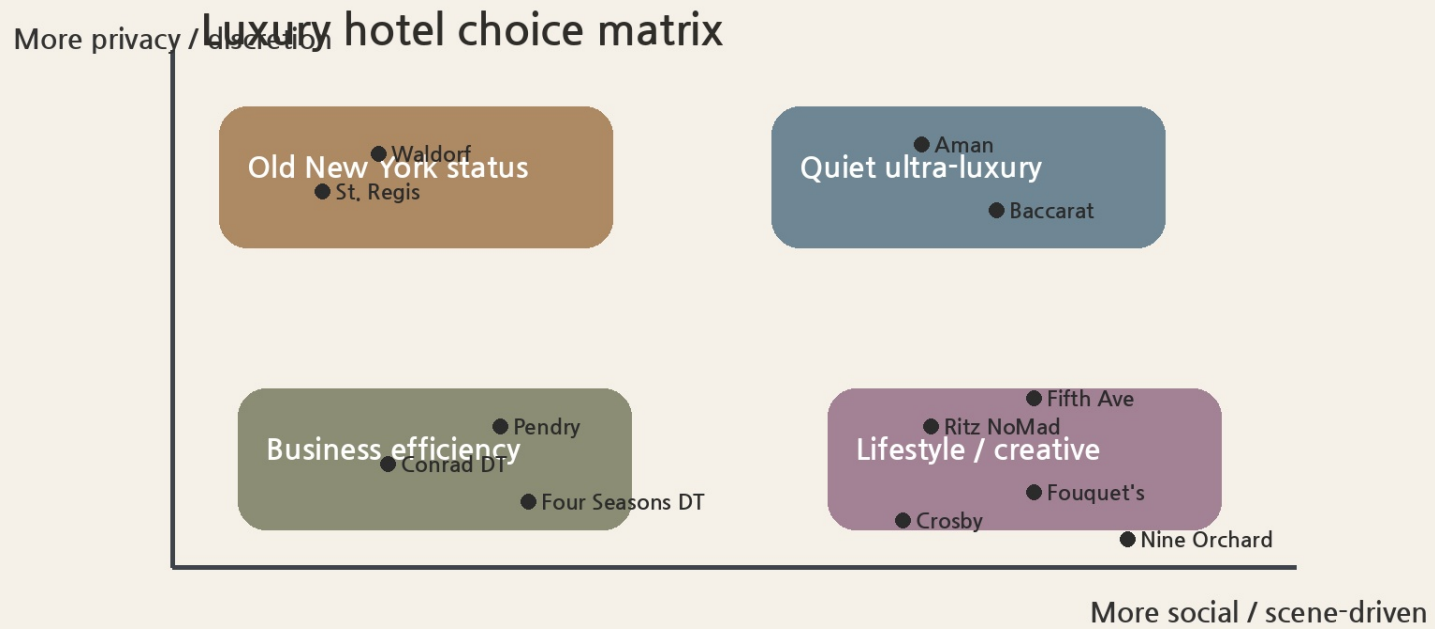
Luxury hotel choice matrix

More privacy / discretion

Old New York status
Waldorf
St. Regis

Quiet ultra-luxury
Aman
Baccarat

Business efficiency
Pendry
Conrad DT
Four Seasons DT

Lifestyle / creative
Fifth Ave
Ritz NoMad
Fouquet's
Crosby
Nine Orchard

More social / scene-driven